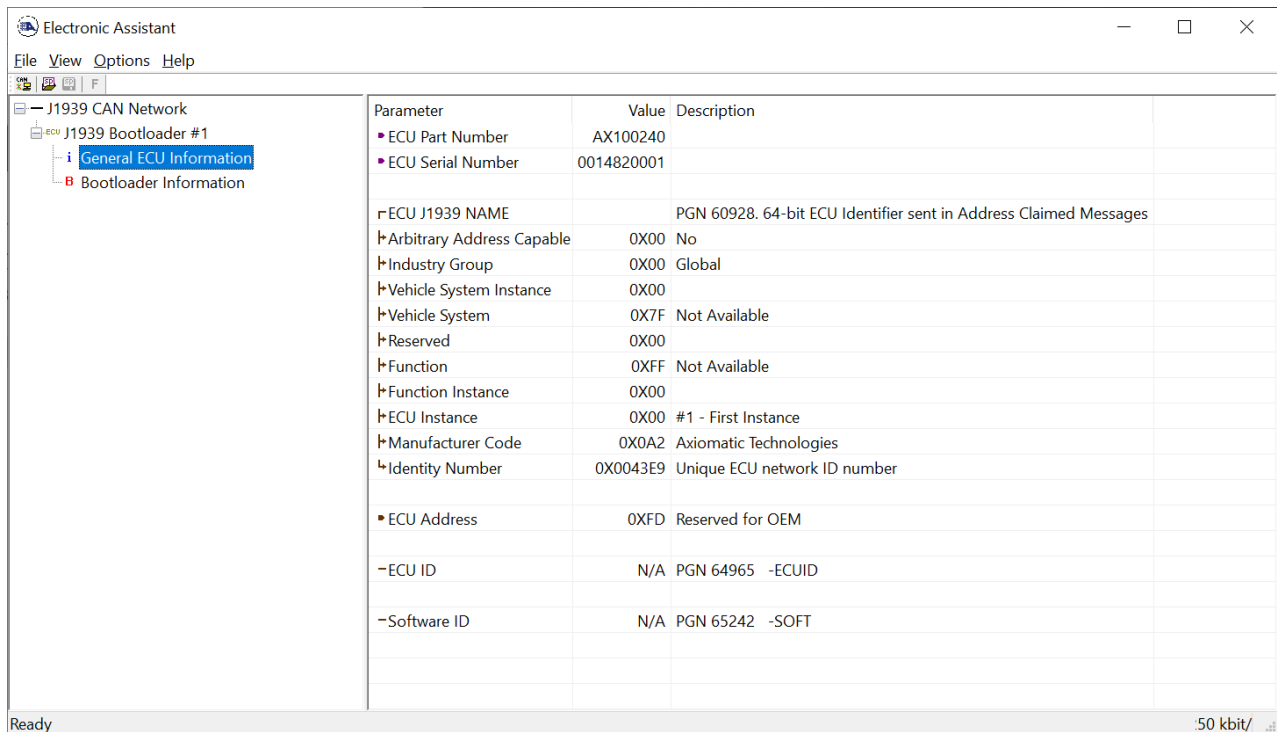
Electronic Assistant

File View Options Help

F

J1939 CAN Network
ECU J1939 Bootloader #1
i General ECU Information
B Bootloader Information

| Parameter | Value | Description |
|---|---|---|
| ECU Part Number | AX100240 | |
| ECU Serial Number | 0014820001 | |
| | | |
| ECU J1939 NAME | | PGN 60928. 64-bit ECU Identifier sent in Address Claimed Messages |
| Arbitrary Address Capable | 0X00 | No |
| Industry Group | 0X00 | Global |
| Vehicle System Instance | 0X00 | |
| Vehicle System | 0X7F | Not Available |
| Reserved | 0X00 | |
| Function | 0XFF | Not Available |
| Function Instance | 0X00 | |
| ECU Instance | 0X00 | #1 - First Instance |
| Manufacturer Code | 0X0A2 | Axiomatic Technologies |
| Identity Number | 0X0043E9 | Unique ECU network ID number |
| | | |
| ECU Address | 0XFD | Reserved for OEM |
| | | |
| ECU ID | N/A | PGN 64965 -ECUID |
| | | |
| Software ID | N/A | PGN 65242 -SOFT |

Ready

50 kbit/